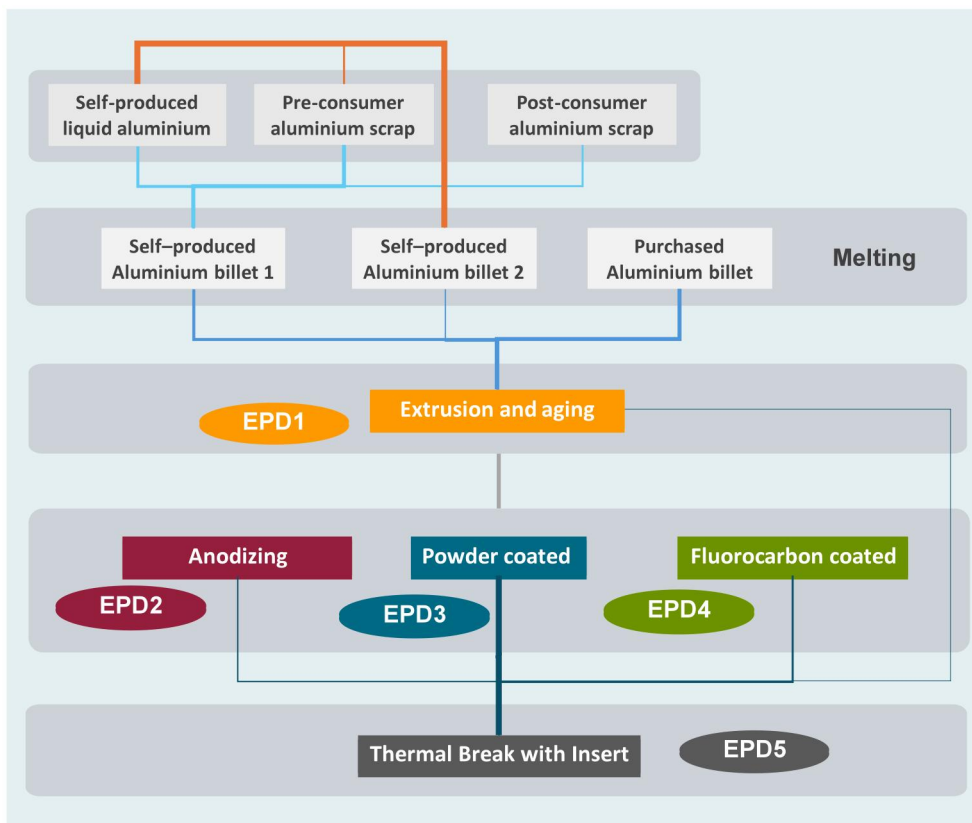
Self-produced liquid aluminium

Pre-consumer aluminium scrap

Post-consumer aluminium scrap

Self–produced Aluminium billet 1

Self–produced Aluminium billet 2

Purchased Aluminium billet

Melting

EPD1

Extrusion and aging

Anodizing

Powder coated

Fluorocarbon coated

EPD2

EPD3

EPD4

Thermal Break with Insert

EPD5